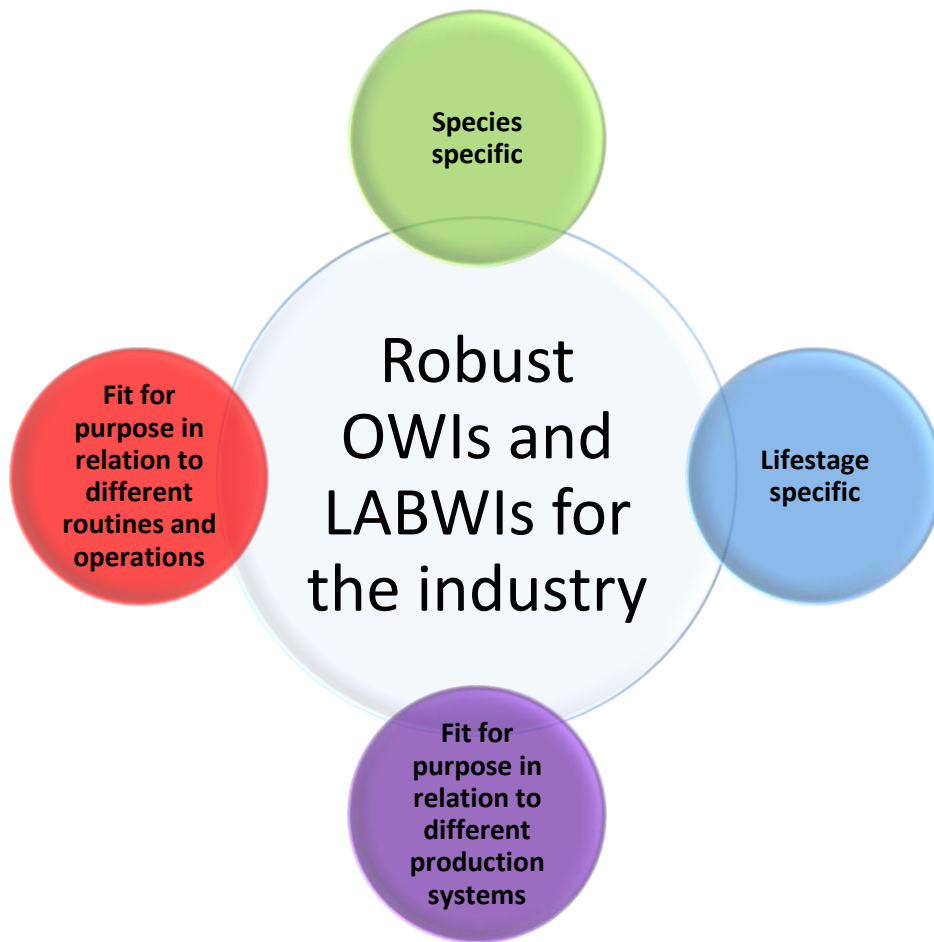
Species specific

Fit for purpose in relation to different routines and operations

Robust OWIs and LABWIs for the industry

Lifestage specific

Fit for purpose in relation to different production systems